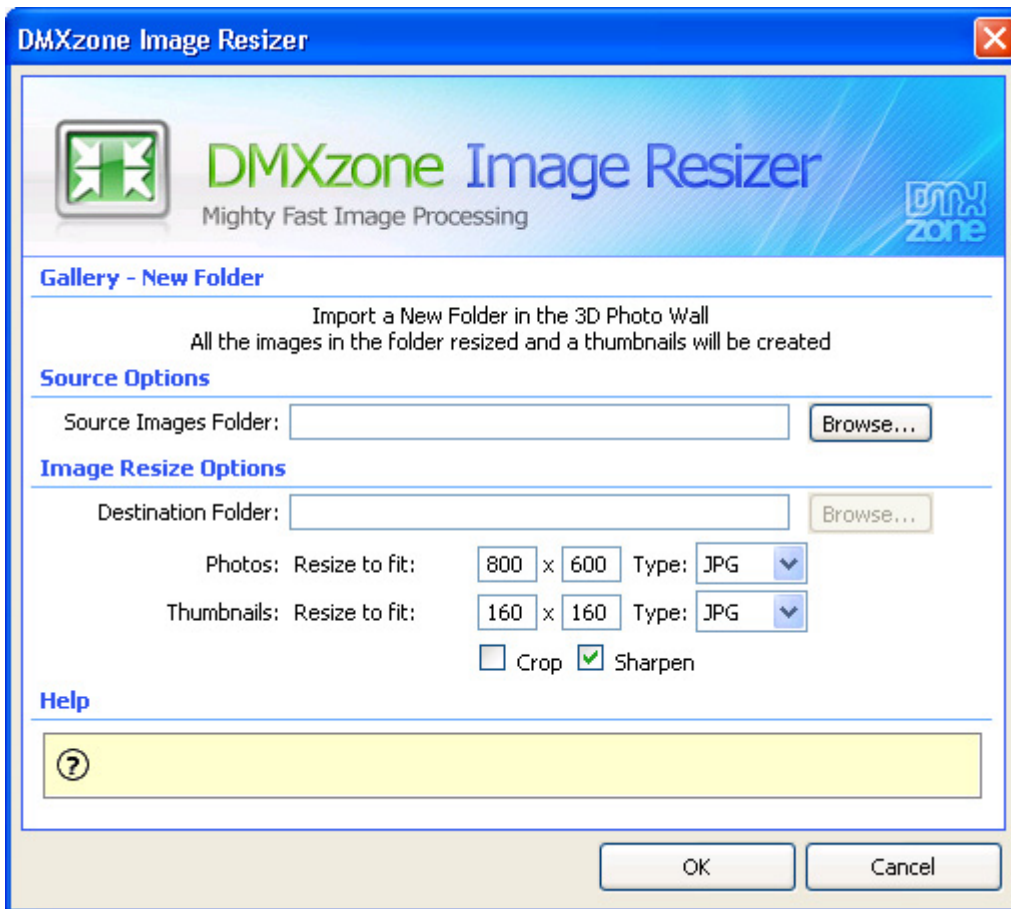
DMXzone Image Resizer

DMXzone Image Resizer
Mighty Fast Image Processing
DMX zone

Gallery - New Folder

Import a New Folder in the 3D Photo Wall
All the images in the folder resized and a thumbnails will be created

Source Options

Source Images Folder: Browse...

Image Resize Options

Destination Folder: Browse...

Photos: Resize to fit: 800 x 600 Type: JPG

Thumbnails: Resize to fit: 160 x 160 Type: JPG

Crop Sharpen

Help

?

OK Cancel